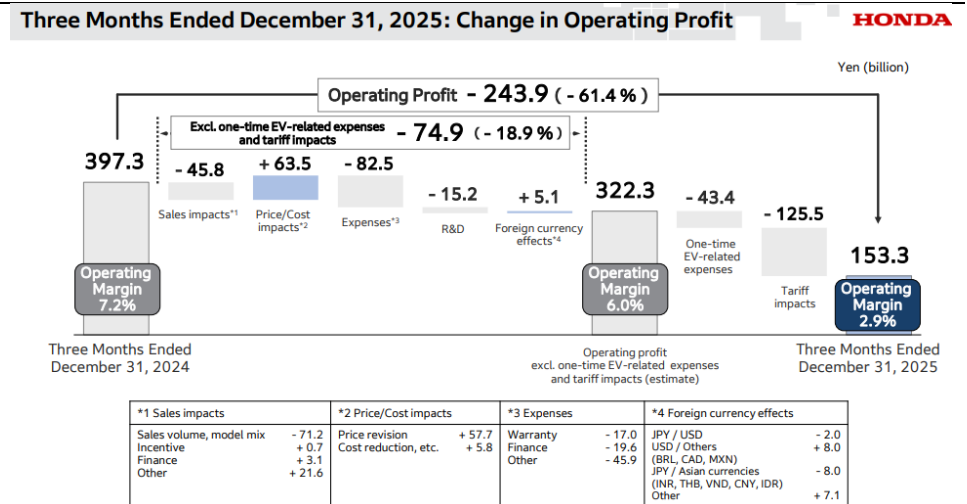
Three Months Ended December 31, 2025: Change in Operating Profit

HONDA

Yen (billion)

Operating Profit - 243.9 ( - 61.4 % )

Excl. one-time EV-related expenses and tariff impacts - 74.9 ( - 18.9 % )

397.3

Operating Margin 7.2%

- 45.8

Sales impacts*1

+ 63.5

Price/Cost impacts*2

- 82.5

Expenses*3

- 15.2

R&D

+ 5.1

Foreign currency effects*4

322.3

Operating Margin 6.0%

- 43.4

One-time EV-related expenses

- 125.5

Tariff impacts

153.3

Operating Margin 2.9%

Three Months Ended December 31, 2024

Operating profit excl. one-time EV-related expenses and tariff impacts (estimate)

Three Months Ended December 31, 2025

| *1 Sales impacts | | *2 Price/Cost impacts | | *3 Expenses | | *4 Foreign currency effects | |
|---|---|---|---|---|---|---|---|
| Sales volume, model mix | - 71.2 | Price revision | + 57.7 | Warranty | - 17.0 | JPY / USD | - 2.0 |
| Incentive | + 0.7 | Cost reduction, etc. | + 5.8 | Finance | - 19.6 | USD / Others (BRL, CAD, MXN) | + 8.0 |
| Finance | + 3.1 | | | Other | - 45.9 | JPY / Asian currencies (INR, THB, VND, CNY, IDR) | - 8.0 |
| Other | + 21.6 | | | | | Other | + 7.1 |